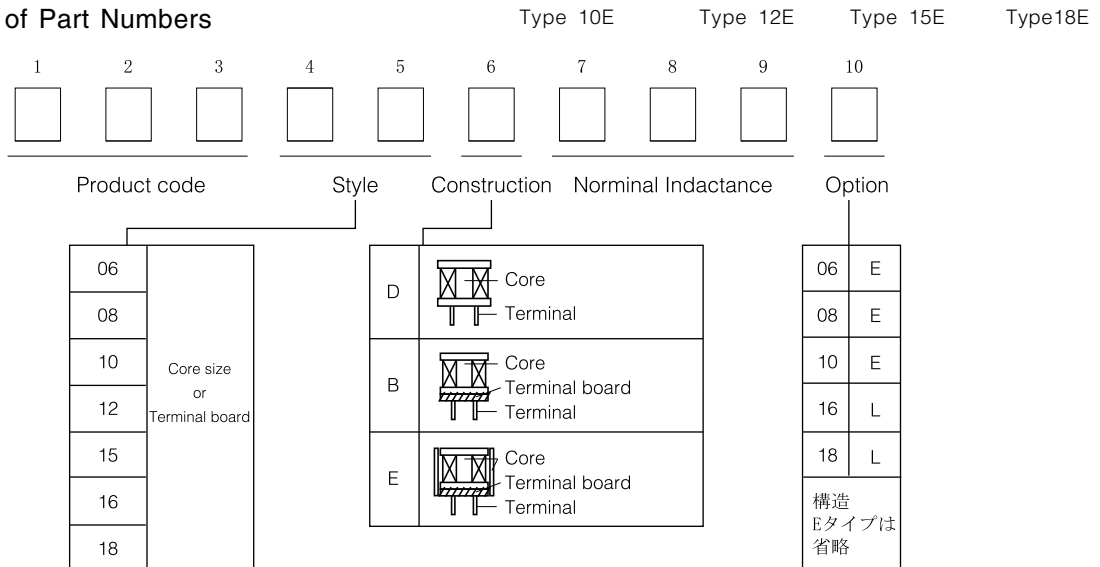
of Part Numbers

Type 10E Type 12E Type 15E Type18E

1 2 3 4 5 6 7 8 9 10

Product code Style Construction Norminal Indactance Option

| 06 | Core size or Terminal board |
|---|---|
| 08 | |
| 10 | |
| 12 | |
| 15 | |
| 16 | |
| 18 | |

| D | Core Terminal |
|---|---|
| B | Core Terminal board Terminal |
| E | Core Terminal board Terminal |

| 06 | E |
|---|---|
| 08 | E |
| 10 | E |
| 16 | L |
| 18 | L |
| 構造 Eタイプは 省略 | |